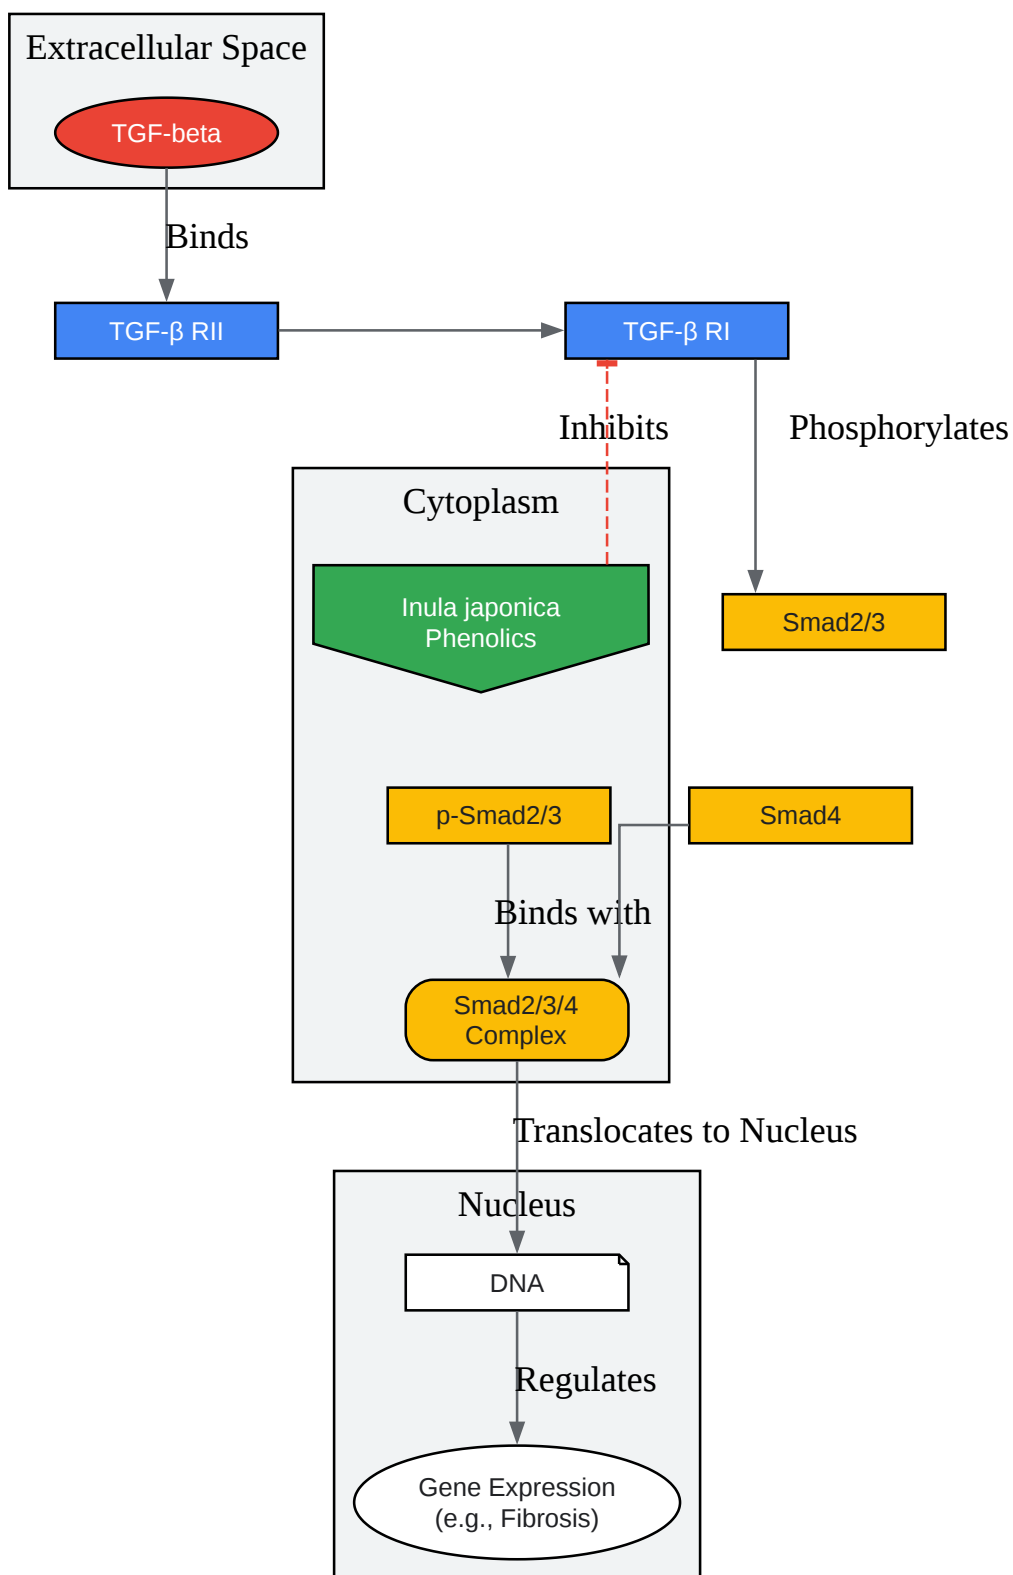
Extracellular Space

TGF-beta

Binds

TGF-β RII

TGF-β RI

Inhibits

Phosphorylates

Cytoplasm

Inula japonica Phenolics

Smad2/3

p-Smad2/3

Smad4

Binds with

Smad2/3/4 Complex

Translocates to Nucleus

Nucleus

DNA

Regulates

Gene Expression (e.g., Fibrosis)